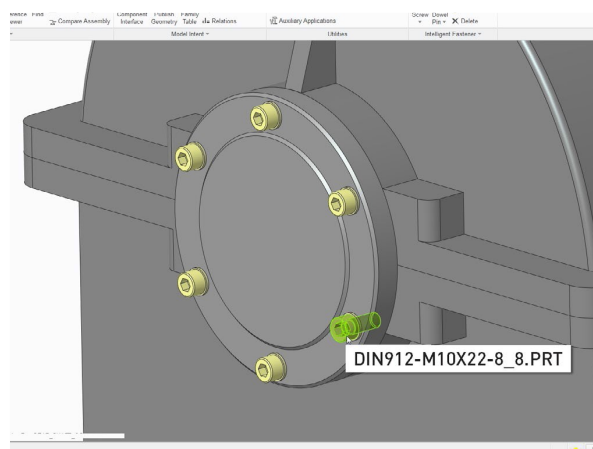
erence Find
ewer
Compare Assembly
Component Publish Family
Interface Geometry Table Relations
Auxiliary Applications
Screw Dowel
Pin Delete
Model Intent
Utilities
Intelligent Fastener

DIN912-M10X22-8_8.PRT